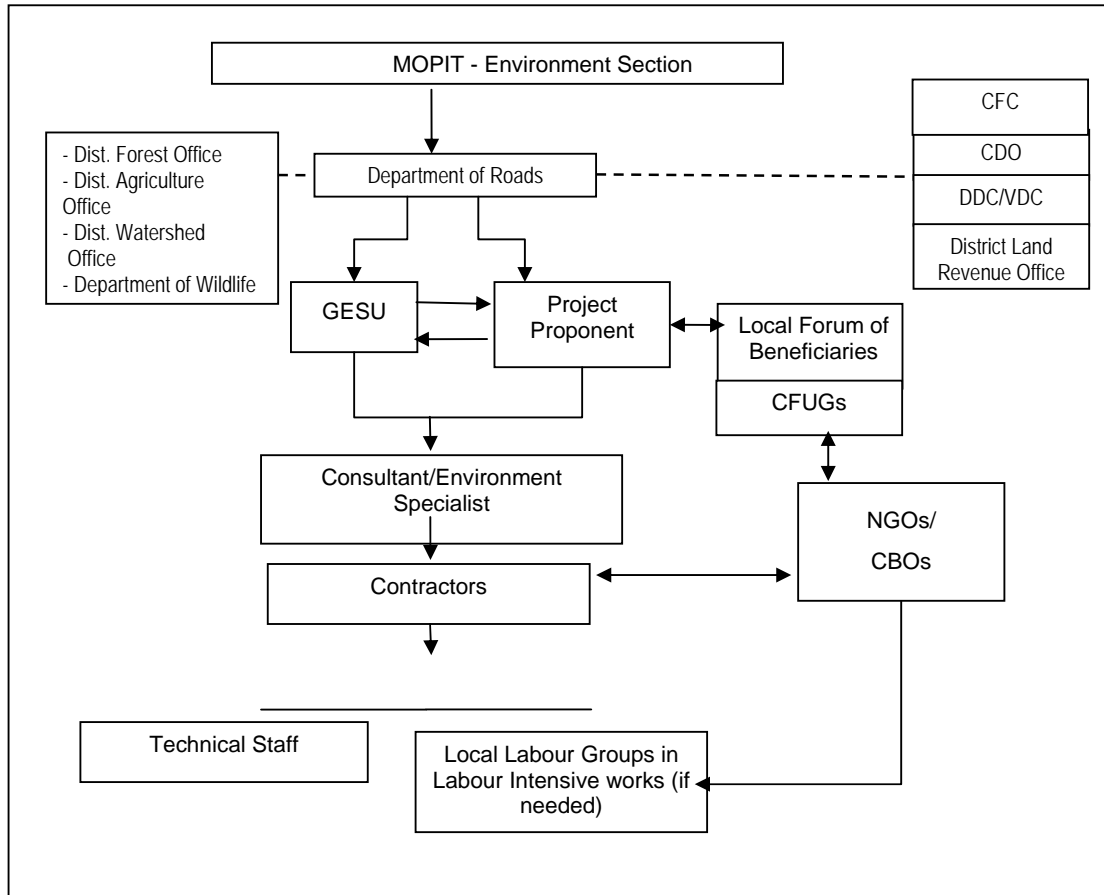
MOPIT - Environment Section

- Dist. Forest Office
- Dist. Agriculture Office
- Dist. Watershed Office
- Department of Wildlife

Department of Roads

CFC

CDO

DDC/VDC

District Land Revenue Office

GESU

Project Proponent

Local Forum of Beneficiaries

CFUGs

Consultant/Environment Specialist

NGOs/ CBOs

Contractors

Technical Staff

Local Labour Groups in Labour Intensive works (if needed)